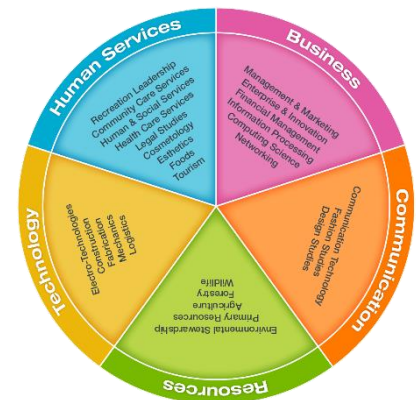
Human Services

Recreation Leadership
Community Care Services
Human & Social Services
Health Care Services
Legal Studies
Cosmetology
Esthetics
Foods
Tourism

Business

Management & Marketing
Enterprise & Innovation
Financial Management
Information Processing
Computing Science
Networking

Communication

Communication Technology
Fashion Studies
Design Studies

Resources

Environmental Stewardship
Primary Resources
Agriculture
Forestry
Wildlife

Technology

Electro-Technologies
Construction
Fabrication
Mechanics
Logistics